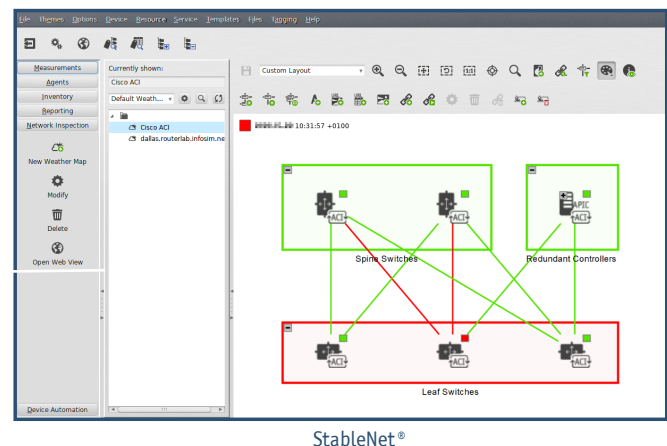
File Themes Options Device Resource Service Templates Files Tagging Help

Measurements
Agents
Inventory
Reporting
Network Inspection

New Weather Map
Modify
Delete
Open Web View

Device Automation

Currently shown:
Cisco ACI
Default Weath...

Cisco ACI
dallas.routerlab.infosim.ne

Custom Layout

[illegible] 10:31:57 +0100

ACI
ACI
APIC
ACI
Spine Switches
Redundant Controllers
ACI
ACI
ACI
Leaf Switches

StableNet®